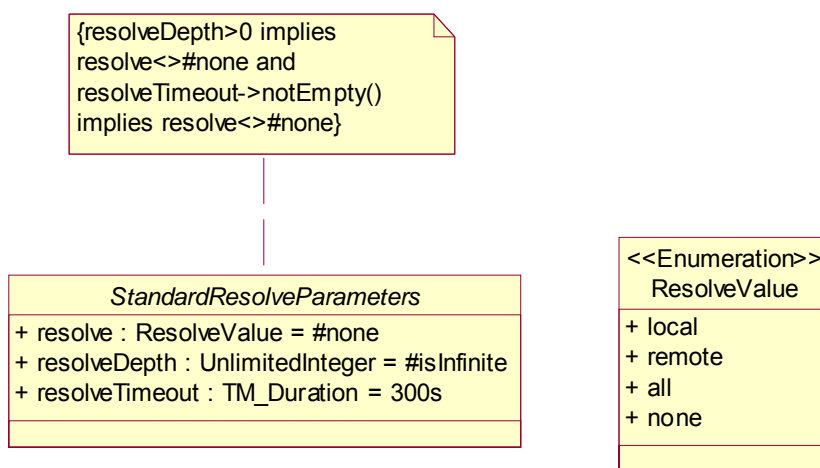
{resolveDepth>0 implies resolve<>#none and resolveTimeout->notEmpty() implies resolve<>#none}

StandardResolveParameters
+ resolve : ResolveValue = #none
+ resolveDepth : UnlimitedInteger = #isInfinite
+ resolveTimeout : TM_Duration = 300s

<<Enumeration>>
ResolveValue
+ local
+ remote
+ all
+ none